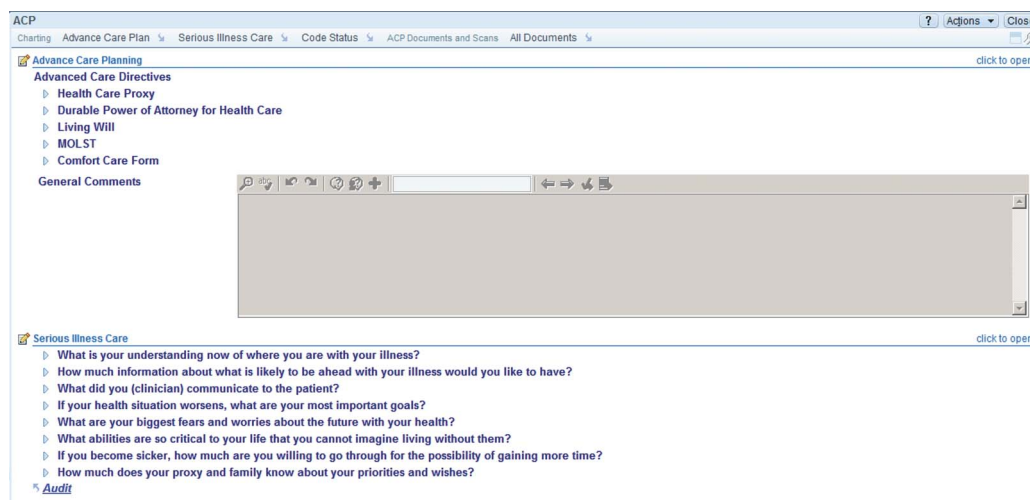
ACP

? Actions Clos

Charting Advance Care Plan Serious Illness Care Code Status ACP Documents and Scans All Documents

Advance Care Planning

click to oper

Advanced Care Directives

Health Care Proxy

Durable Power of Attorney for Health Care

Living Will

MOLST

Comfort Care Form

General Comments

Serious Illness Care

click to oper

What is your understanding now of where you are with your illness?

How much information about what is likely to be ahead with your illness would you like to have?

What did you (clinician) communicate to the patient?

If your health situation worsens, what are your most important goals?

What are your biggest fears and worries about the future with your health?

What abilities are so critical to your life that you cannot imagine living without them?

If you become sicker, how much are you willing to go through for the possibility of gaining more time?

How much does your proxy and family know about your priorities and wishes?

Audit